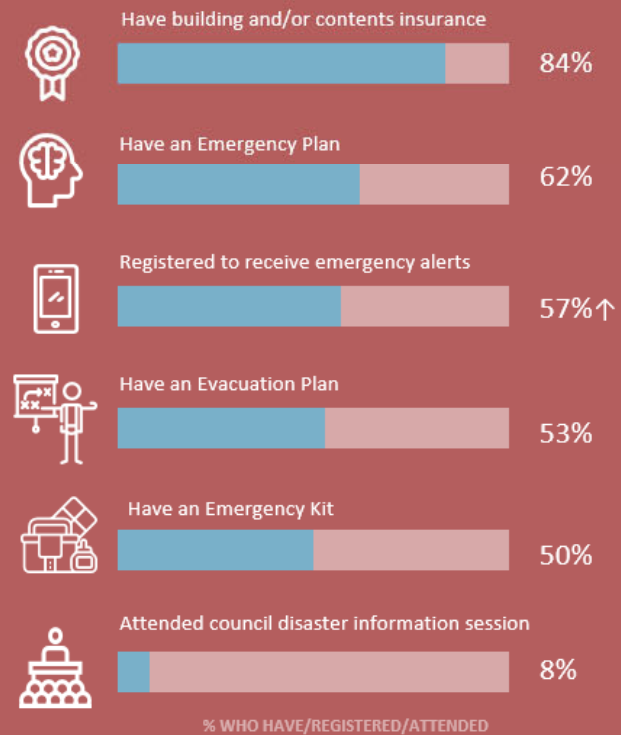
Have building and/or contents insurance

84%

Have an Emergency Plan

62%

Registered to receive emergency alerts

57%↑

Have an Evacuation Plan

53%

Have an Emergency Kit

50%

Attended council disaster information session

8%

% WHO HAVE/REGISTERED/ATTENDED